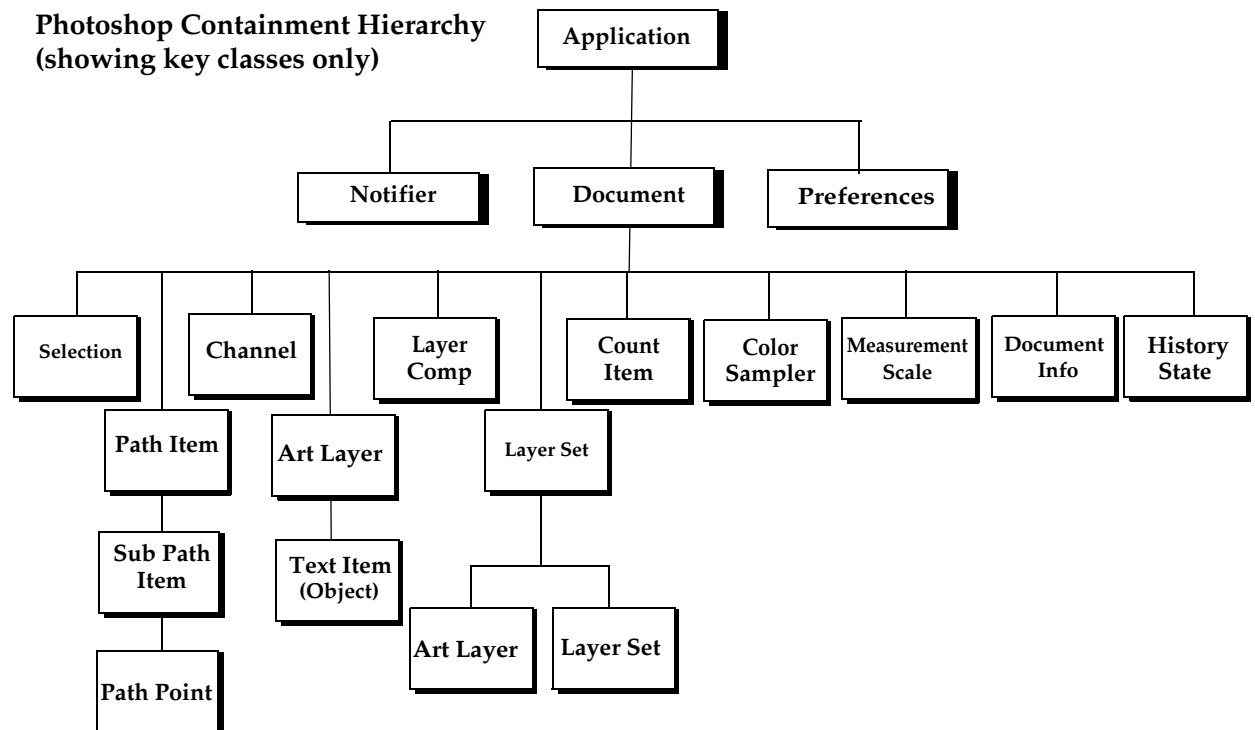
Photoshop Containment Hierarchy
(showing key classes only)

Application

Notifier

Document

Preferences

Selection

Channel

Layer Comp

Count Item

Color Sampler

Measurement Scale

Document Info

History State

Path Item

Art Layer

Layer Set

Sub Path Item

Text Item (Object)

Art Layer

Layer Set

Path Point